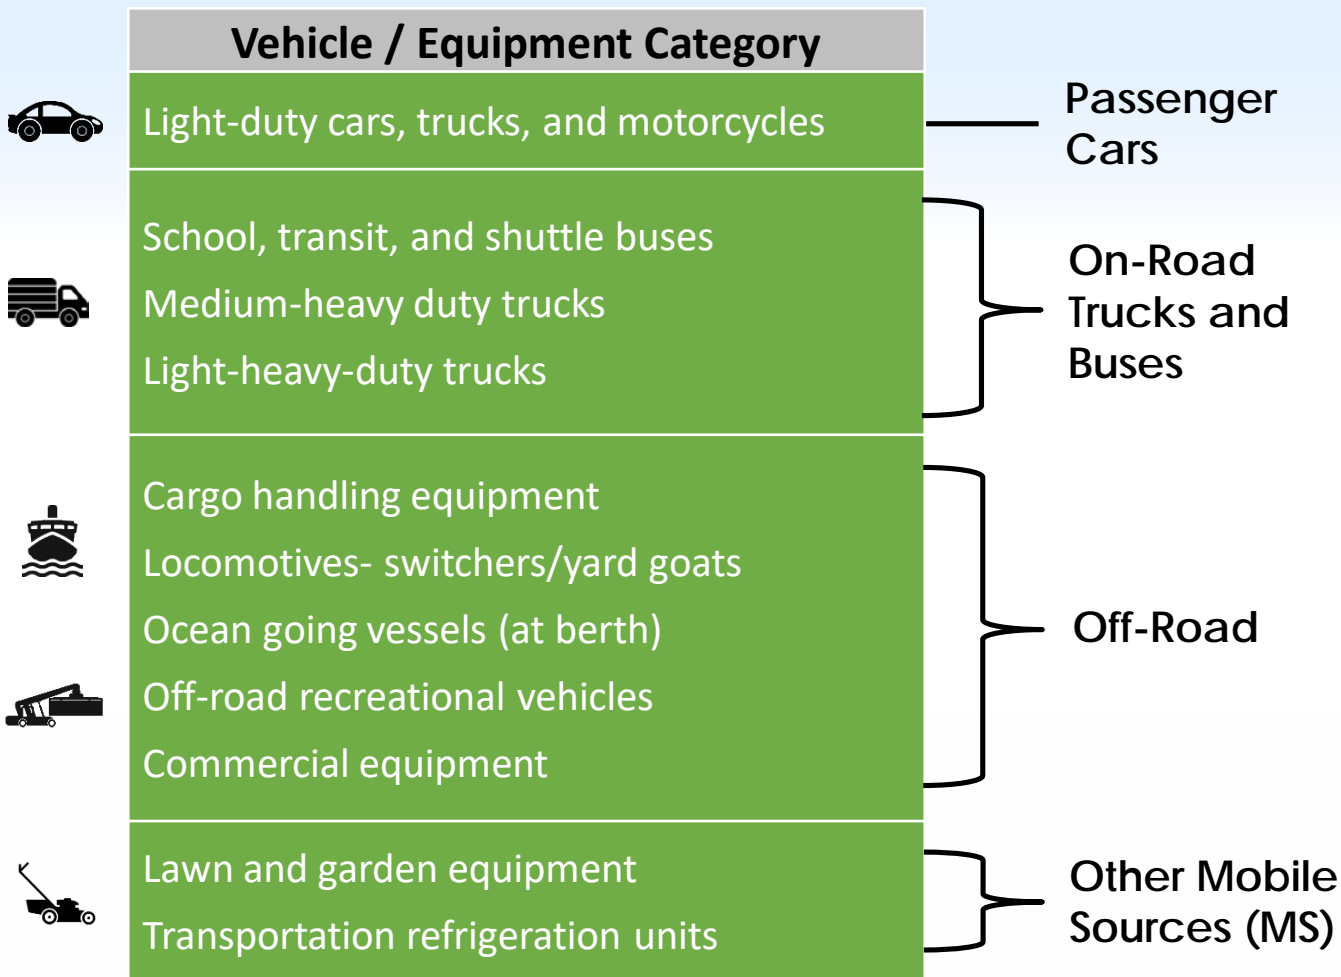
| Vehicle / Equipment Category | |
|---|---|
| Light-duty cars, trucks, and motorcycles | Passenger Cars |
| School, transit, and shuttle buses<br>Medium-heavy duty trucks<br>Light-heavy-duty trucks | On-Road Trucks and Buses |
| Cargo handling equipment<br>Locomotives- switchers/yard goats<br>Ocean going vessels (at berth)<br>Off-road recreational vehicles<br>Commercial equipment | Off-Road |
| Lawn and garden equipment<br>Transportation refrigeration units | Other Mobile Sources (MS) |